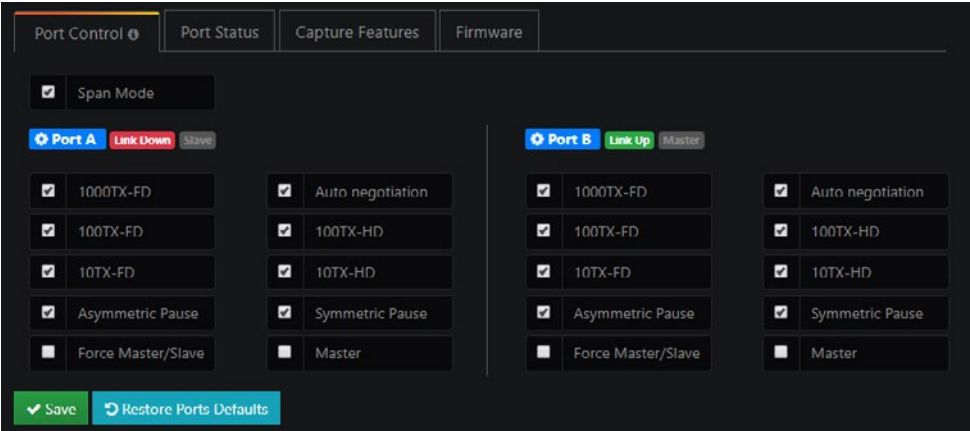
Port Control
Port Status
Capture Features
Firmware

Span Mode

Port A Link Down Slave

1000TX-FD
Auto negotiation
100TX-FD
100TX-HD
10TX-FD
10TX-HD
Asymmetric Pause
Symmetric Pause
Force Master/Slave
Master

Port B Link Up Master

1000TX-FD
Auto negotiation
100TX-FD
100TX-HD
10TX-FD
10TX-HD
Asymmetric Pause
Symmetric Pause
Force Master/Slave
Master

Save
Restore Ports Defaults